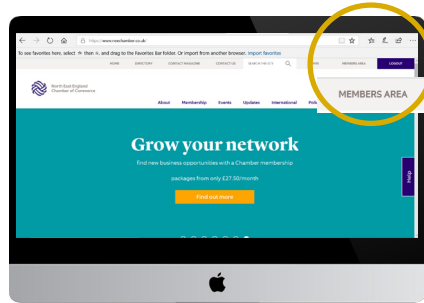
https://www.neechamber.co.uk

To see favorites here, select ☆ then ≡, and drag to the Favorites Bar folder. Or import from another browser. Import favorites

HOME DIRECTORY CONTACT MAGAZINE CONTACT US SEARCH THE SITE MEMBERS AREA LOGOUT

North East England Chamber of Commerce

About Membership Events Updates International Poli

MEMBERS AREA

Grow your network

Find new business opportunities with a Chamber membership

packages from only £27.50/month

Find out more

Help